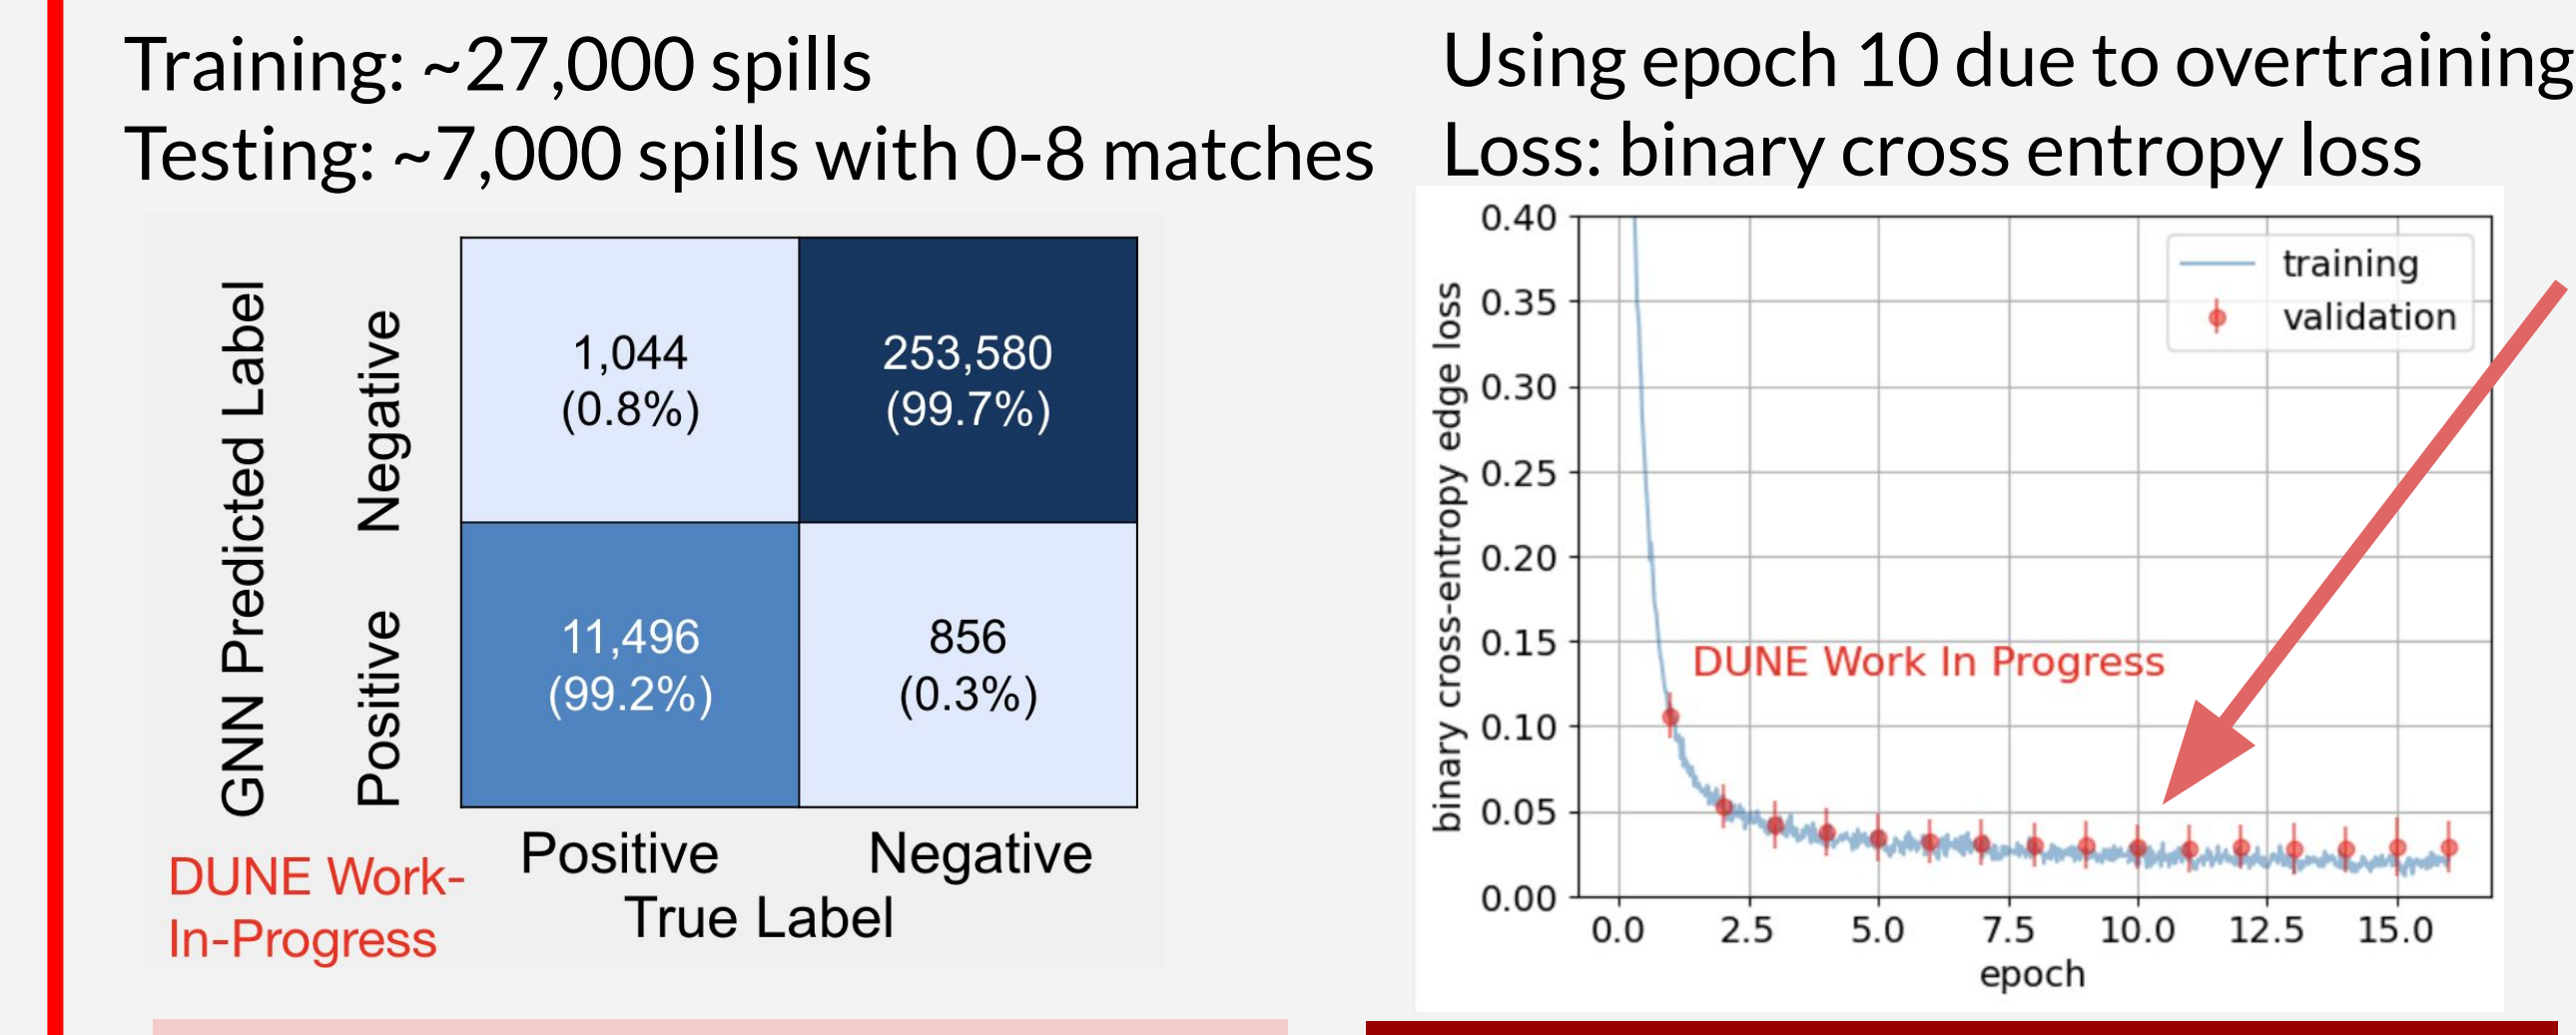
Training: ~27,000 spills
Testing: ~7,000 spills with 0-8 matches

GNN Predicted Label

Negative

Positive

| | Positive | Negative |
|---|---|---|
| Negative | 1,044 (0.8%) | 253,580 (99.7%) |
| Positive | 11,496 (99.2%) | 856 (0.3%) |

Positive Negative
True Label

DUNE Work-In-Progress

Using epoch 10 due to overtraining
Loss: binary cross entropy loss

binary cross-entropy edge loss

0.40
0.35
0.30
0.25
0.20
0.15
0.10
0.05
0.00

training
validation

DUNE Work In Progress

0.0 2.5 5.0 7.5 10.0 12.5 15.0
epoch